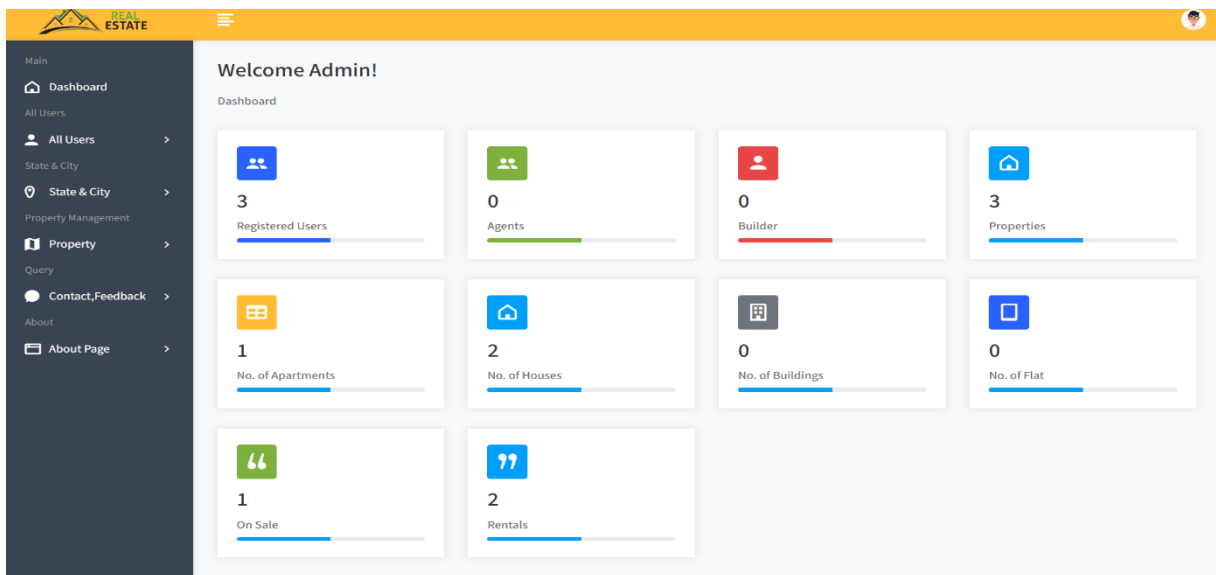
REAL ESTATE

Main
Dashboard
All Users
All Users
State & City
State & City
Property Management
Property
Query
Contact,Feedback
About
About Page

Welcome Admin!
Dashboard

3
Registered Users

0
Agents

0
Builder

3
Properties

1
No. of Apartments

2
No. of Houses

0
No. of Buildings

0
No. of Flat

1
On Sale

2
Rentals